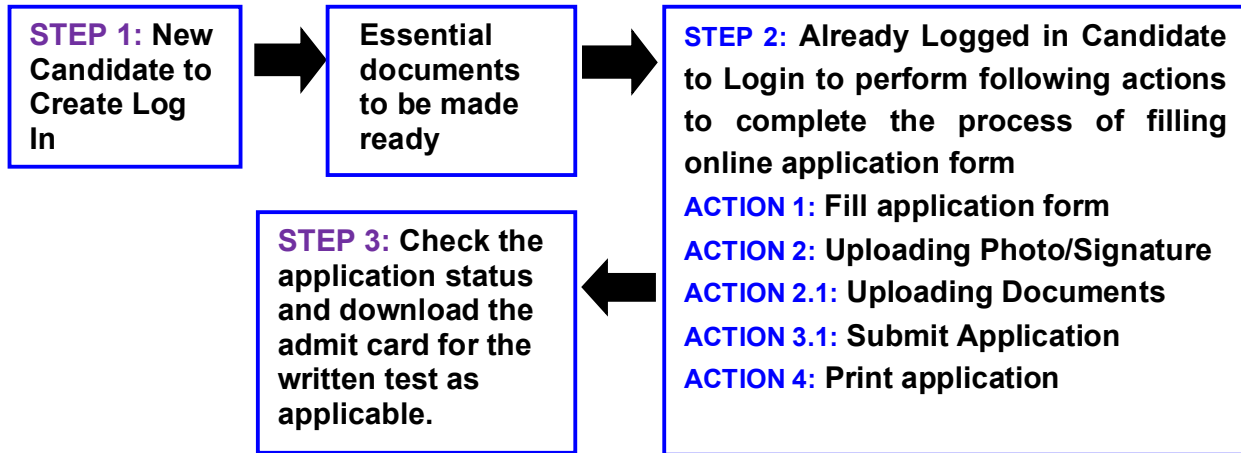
STEP 1: New Candidate to Create Log In

Essential documents to be made ready

STEP 2: Already Logged in Candidate to Login to perform following actions to complete the process of filling online application form

ACTION 1: Fill application form

ACTION 2: Uploading Photo/Signature

ACTION 2.1: Uploading Documents

ACTION 3.1: Submit Application

ACTION 4: Print application

STEP 3: Check the application status and download the admit card for the written test as applicable.